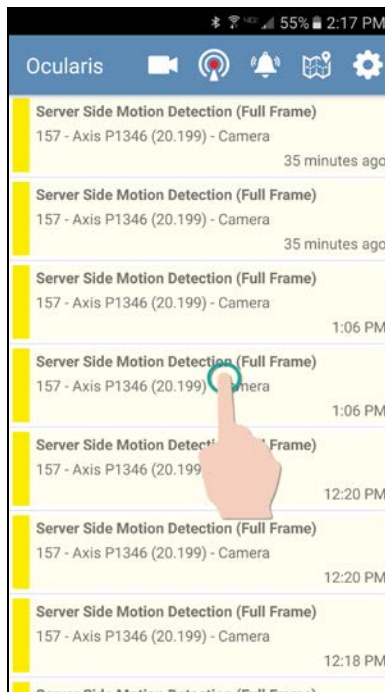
55% 2:17 PM

Ocularis

Server Side Motion Detection (Full Frame)
157 - Axis P1346 (20.199) - Camera
35 minutes ago

Server Side Motion Detection (Full Frame)
157 - Axis P1346 (20.199) - Camera
35 minutes ago

Server Side Motion Detection (Full Frame)
157 - Axis P1346 (20.199) - Camera
1:06 PM

Server Side Motion Detection (Full Frame)
157 - Axis P1346 (20.199) - Camera
1:06 PM

Server Side Motion Detec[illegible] Frame)
157 - Axis P1346 (20.199 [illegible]
12:20 PM

Server Side Motion Detection (Full Frame)
157 - Axis P1346 (20.199) - Camera
12:20 PM

Server Side Motion Detection (Full Frame)
157 - Axis P1346 (20.199) - Camera
12:18 PM

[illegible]